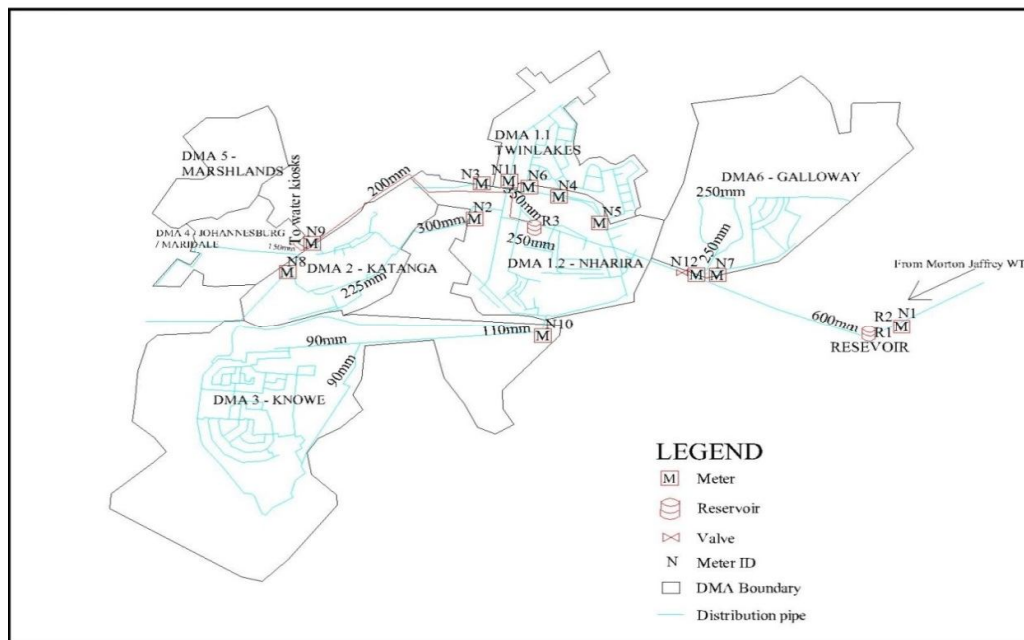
DMA 5 - MARSHLANDS

To water kiosks

DMA 4 JOHANNESBURG / MARIDALE

150mm

N9 M

N8 M

DMA 2 - KATANGA

225mm

200mm

300mm

N2 M

N3 M

N11 M

N6 M

N4 M

250mm

R3

250mm

DMA 1.1 TWINLAKES

N5 M

DMA 1.2 - NHARIRA

DMA6 - GALLOWAY

250mm

250mm

N12 M N7 M

From Morton Jaffrey WT

R2 N1 M

R1

600mm

RESEVOIR

110mm

N10 M

90mm

90mm

DMA 3 - KNOWE

LEGEND

M Meter

Reservoir

Valve

N Meter ID

DMA Boundary

Distribution pipe